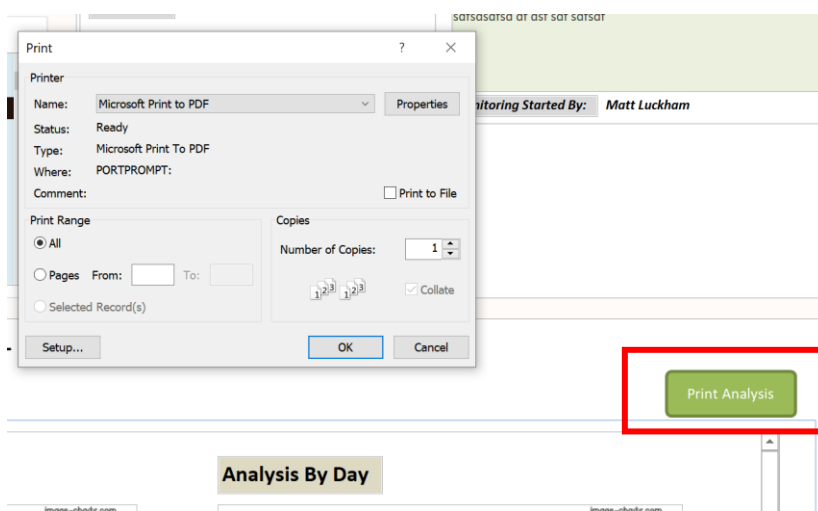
satsasatsa at ast sat satsat

Print ? ×

Printer

Name: Microsoft Print to PDF Properties

Status: Ready

Type: Microsoft Print To PDF

Where: PORTPROMPT:

Comment: Print to File

Print Range

All

Pages From: To:

Selected Record(s)

Copies

Number of Copies: 1

Collate

Setup... OK Cancel

nitoring Started By: Matt Luckham

Print Analysis

Analysis By Day

images-chode.com

images-chode.com